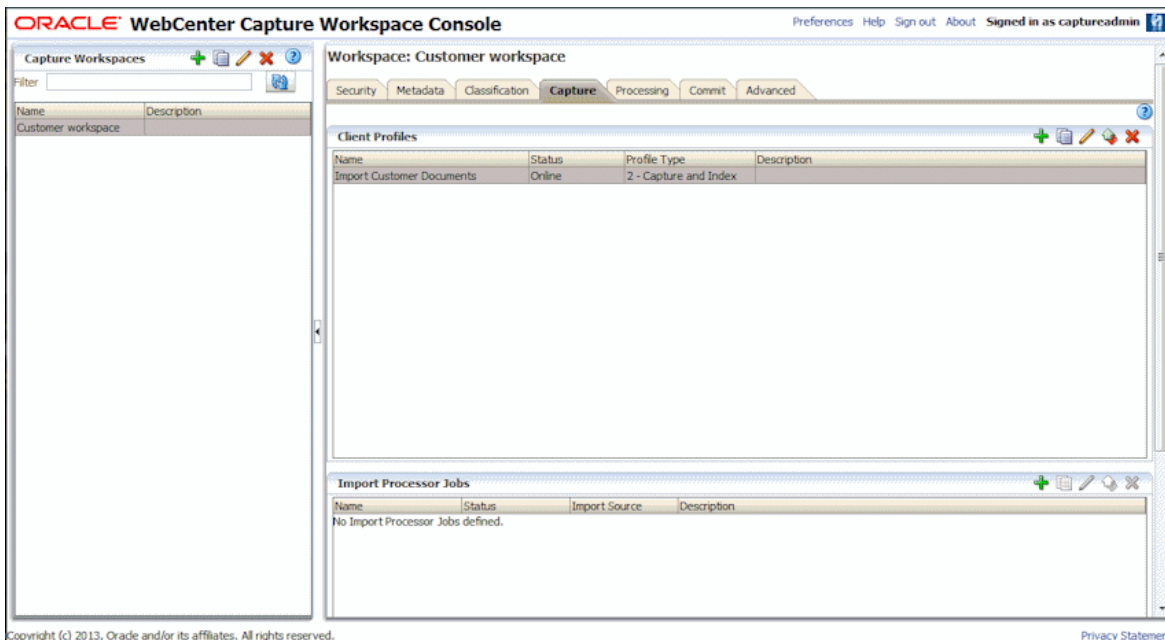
ORACLE WebCenter Capture Workspace Console

Preferences Help Sign out About Signed in as captureadmin

Capture Workspaces

Filter

| Name | Description |
|---|---|
| Customer workspace | |

Workspace: Customer workspace

Security Metadata Classification Capture Processing Commit Advanced

Client Profiles

| Name | Status | Profile Type | Description |
|---|---|---|---|
| Import Customer Documents | Online | 2 - Capture and Index | |

Import Processor Jobs

| Name | Status | Import Source | Description |
|---|---|---|---|

No Import Processor Jobs defined.

Copyright (c) 2013, Oracle and/or its affiliates. All rights reserved.

Privacy Statemen